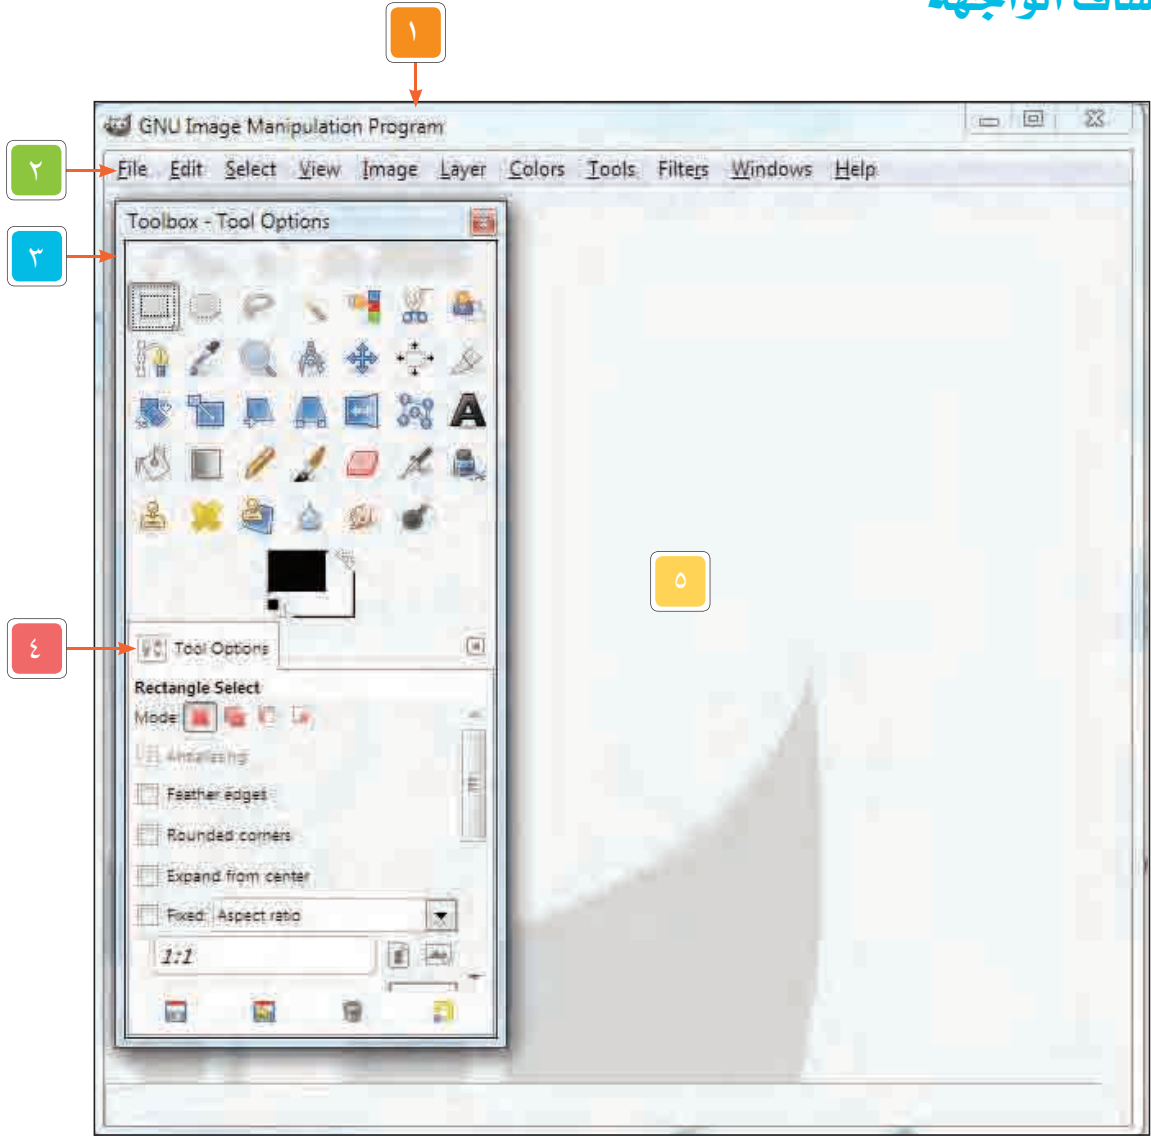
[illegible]

١

GNU Image Manipulation Program

٢

File Edit Select View Image Layer Colors Tools Filters Windows Help

Toolbox - Tool Options

٣

٥

٤

Tool Options

Rectangle Select

Mode:

Antialiasing

Feather edges

Rounded corners

Expand from center

Fixed: Aspect ratio

1:1